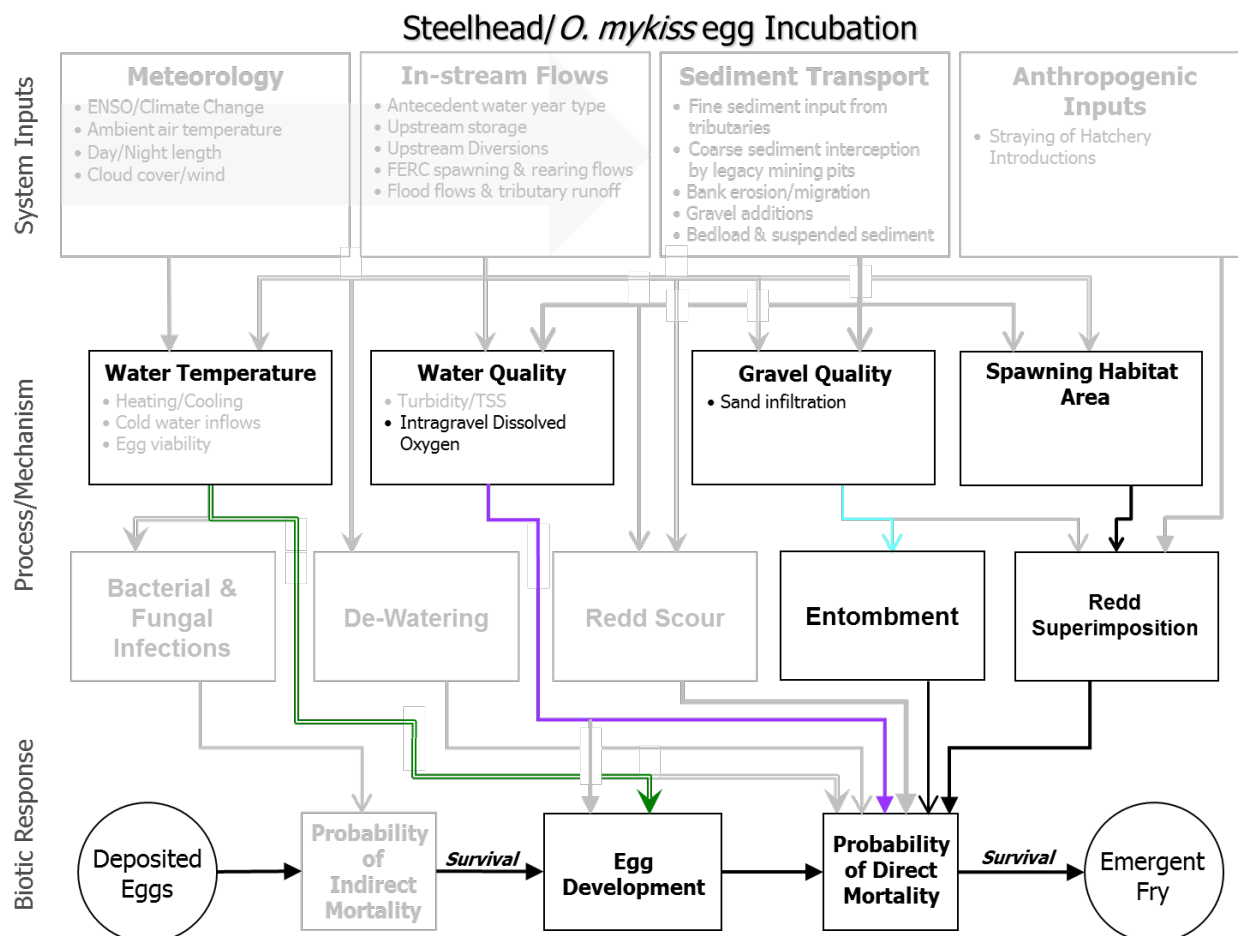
Steelhead/*O. mykiss* egg Incubation

System Inputs

Meteorology
• ENSO/Climate Change
• Ambient air temperature
• Day/Night length
• Cloud cover/wind

In-stream Flows
• Antecedent water year type
• Upstream storage
• Upstream Diversions
• FERC spawning & rearing flows
• Flood flows & tributary runoff

Sediment Transport
• Fine sediment input from tributaries
• Coarse sediment interception by legacy mining pits
• Bank erosion/migration
• Gravel additions
• Bedload & suspended sediment

Anthropogenic Inputs
• Straying of Hatchery Introductions

Process/Mechanism

Water Temperature
• Heating/Cooling
• Cold water inflows
• Egg viability

Water Quality
• Turbidity/TSS
• Intragravel Dissolved Oxygen

Gravel Quality
• Sand infiltration

Spawning Habitat Area

Bacterial & Fungal Infections

De-Watering

Redd Scour

Entombment

Redd Superimposition

Biotic Response

Deposited Eggs

Probability of Indirect Mortality

Survival

Egg Development

Probability of Direct Mortality

Survival

Emergent Fry